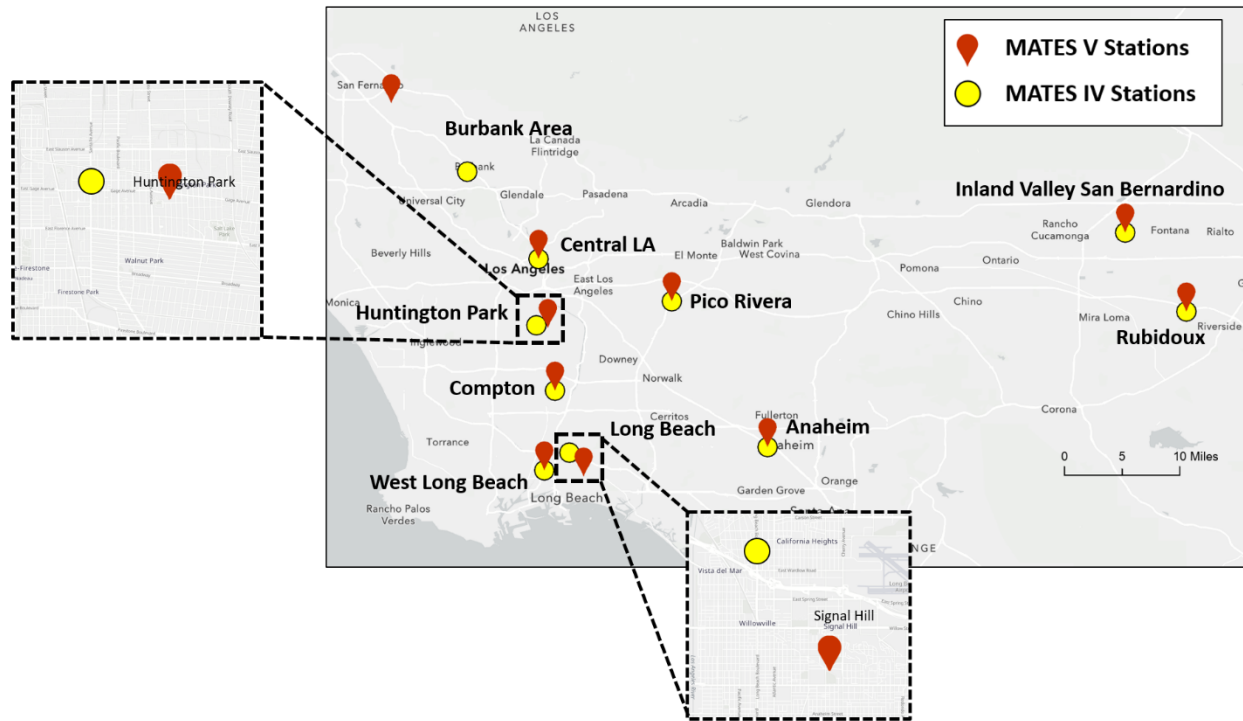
MATES V Stations
MATES IV Stations

LOS ANGELES
San Fernando
Burbank Area
La Canada Flintridge
Burbank
Glendale
Pasadena
Arcadia
Glendora
Universal City
Inland Valley San Bernardino
Rancho Cucamonga
Fontana
Rialto
Central LA
Baldwin Park
West Covina
Beverly Hills
Los Angeles
El Monte
Pomona
Ontario
East Los Angeles
Pico Rivera
Monica
Chino
Huntington Park
Chino Hills
Mira Loma
Riverside
Inglewood
Rubidoux
Downey
Norwalk
Compton
Corona
Cerritos
Fullerton
Long Beach
Anaheim
Torrance
West Long Beach
Long Beach
Garden Grove
Orange
Rancho Palos Verdes
Santa Ana
0
5
10 Miles
NGE

Huntington Park
Walnut Park
Firestone
Firestone Park

California Heights
Vista del Mar
Willowville
Signal Hill
Signal Hill